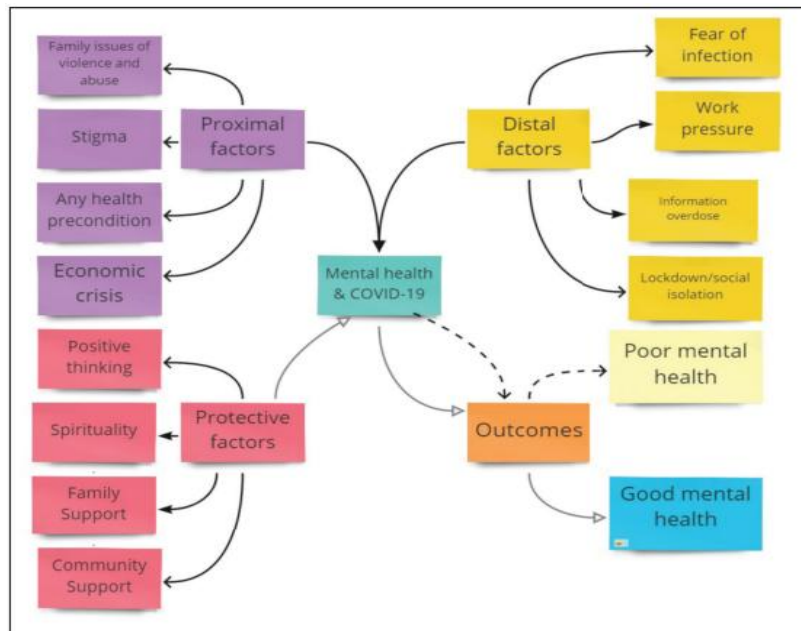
Family issues of violence and abuse

Stigma

Any health precondition

Economic crisis

Proximal factors

Distal factors

Fear of infection

Work pressure

Information overdose

Lockdown/social isolation

Mental health & COVID-19

Positive thinking

Spirituality

Family Support

Community Support

Protective factors

Outcomes

Poor mental health

Good mental health